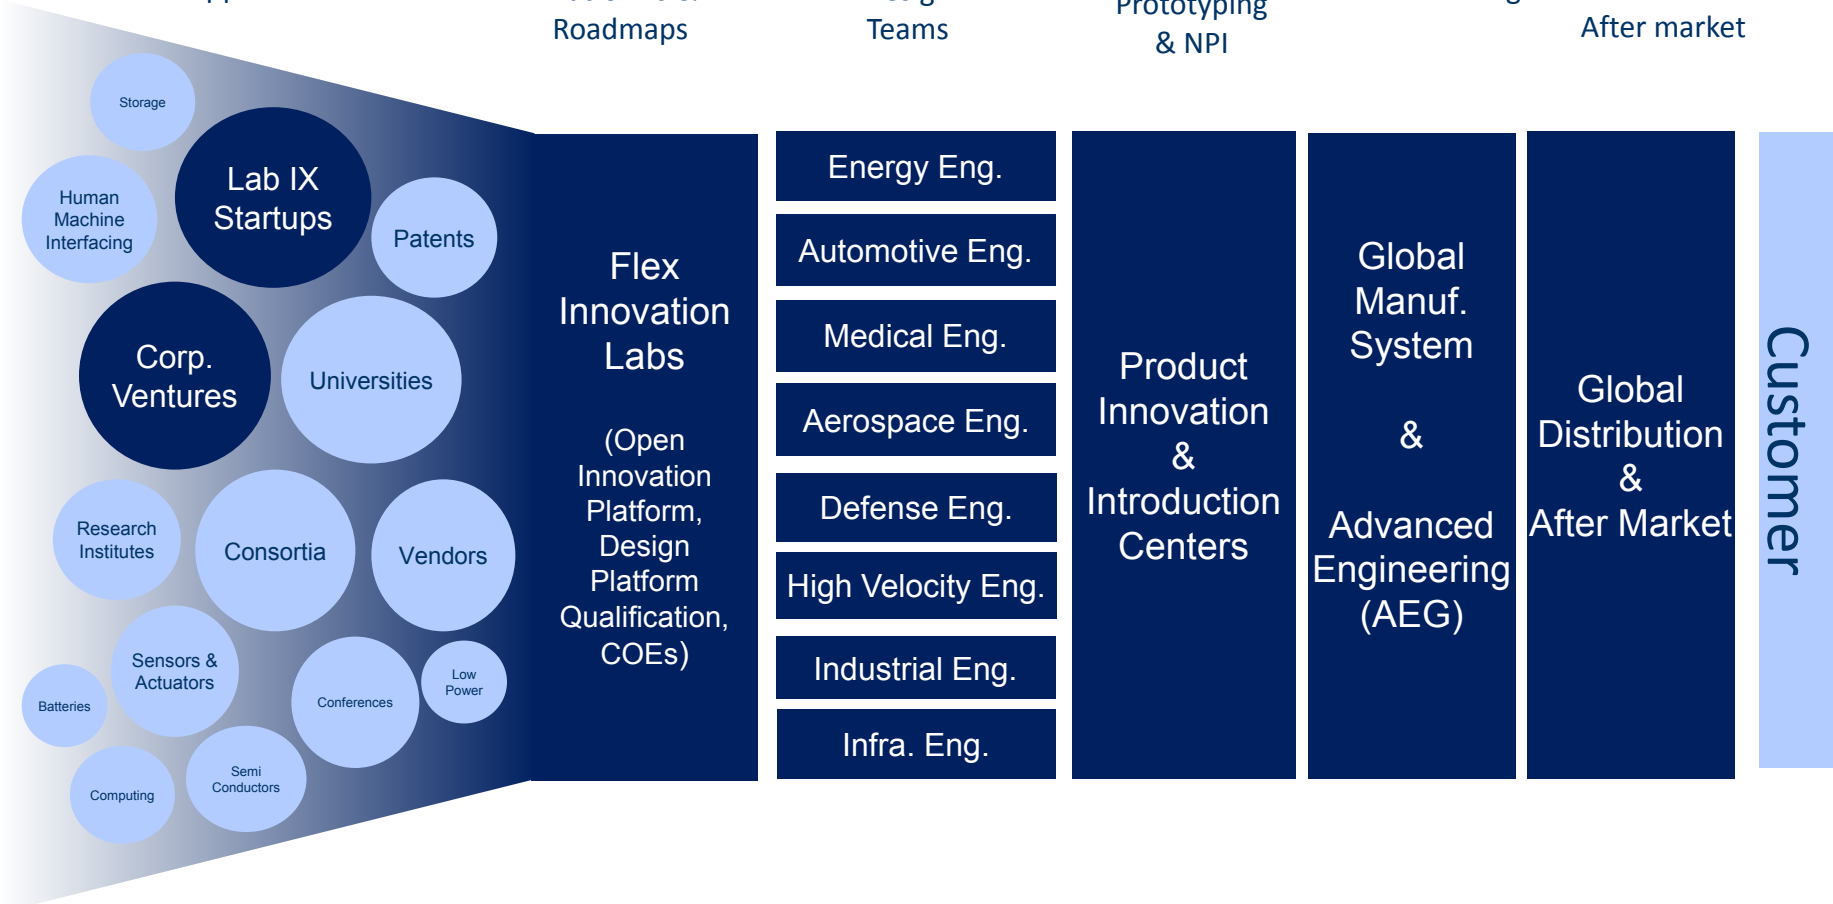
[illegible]

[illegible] Roadmaps

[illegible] Teams

Prototyping & NPI

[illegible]

After market

Storage

Human Machine Interfacing

Lab IX Startups

Patents

Corp. Ventures

Universities

Research Institutes

Consortia

Vendors

Sensors & Actuators

Batteries

Conferences

Low Power

Computing

Semi Conductors

Flex Innovation Labs

(Open Innovation Platform, Design Platform Qualification, COEs)

Energy Eng.

Automotive Eng.

Medical Eng.

Aerospace Eng.

Defense Eng.

High Velocity Eng.

Industrial Eng.

Infra. Eng.

Product Innovation & Introduction Centers

Global Manuf. System

&

Advanced Engineering (AEG)

Global Distribution & After Market

Customer